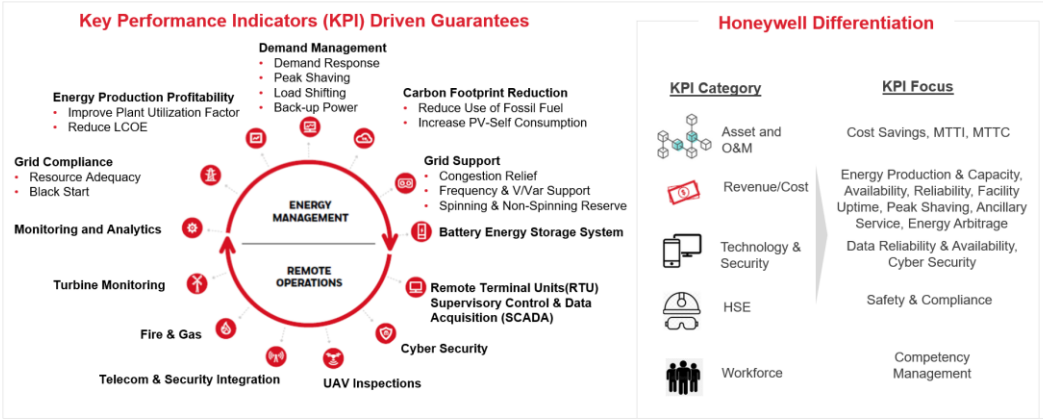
Key Performance Indicators (KPI) Driven Guarantees

Demand Management
• Demand Response
• Peak Shaving
• Load Shifting
• Back-up Power

Energy Production Profitability
• Improve Plant Utilization Factor
• Reduce LCOE

Carbon Footprint Reduction
• Reduce Use of Fossil Fuel
• Increase PV-Self Consumption

Grid Compliance
• Resource Adequacy
• Black Start

Grid Support
• Congestion Relief
• Frequency & V/Var Support
• Spinning & Non-Spinning Reserve

ENERGY MANAGEMENT

REMOTE OPERATIONS

Monitoring and Analytics

Battery Energy Storage System

Turbine Monitoring

Remote Terminal Units(RTU) Supervisory Control & Data Acquisition (SCADA)

Fire & Gas

Cyber Security

Telecom & Security Integration

UAV Inspections

Honeywell Differentiation

| KPI Category | KPI Focus |
|---|---|
| Asset and O&M | Cost Savings, MTTI, MTTC |
| Revenue/Cost | Energy Production & Capacity, Availability, Reliability, Facility Uptime, Peak Shaving, Ancillary Service, Energy Arbitrage |
| Technology & Security | Data Reliability & Availability, Cyber Security |
| HSE | Safety & Compliance |
| Workforce | Competency Management |